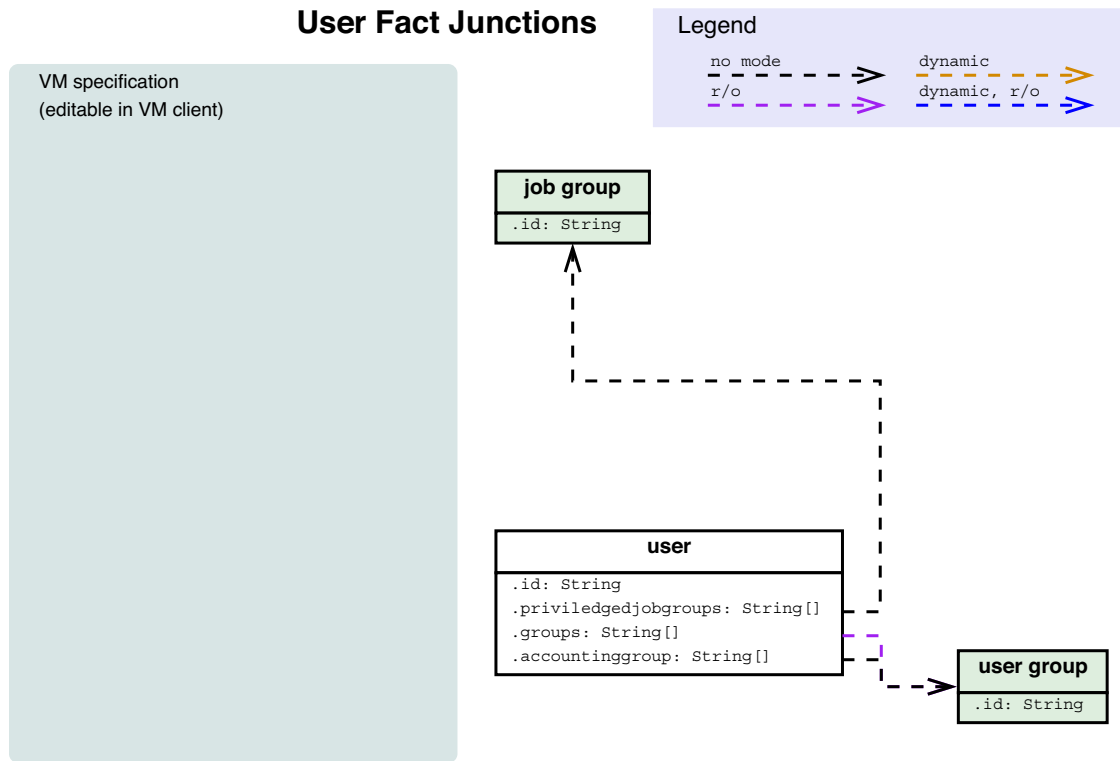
User Fact Junctions

Legend

no mode

dynamic

r/o

dynamic, r/o

VM specification
(editable in VM client)

job group

.id: String

user

.id: String
.priviledgedjobgroups: String[]
.groups: String[]
.accountinggroup: String[]

user group

.id: String